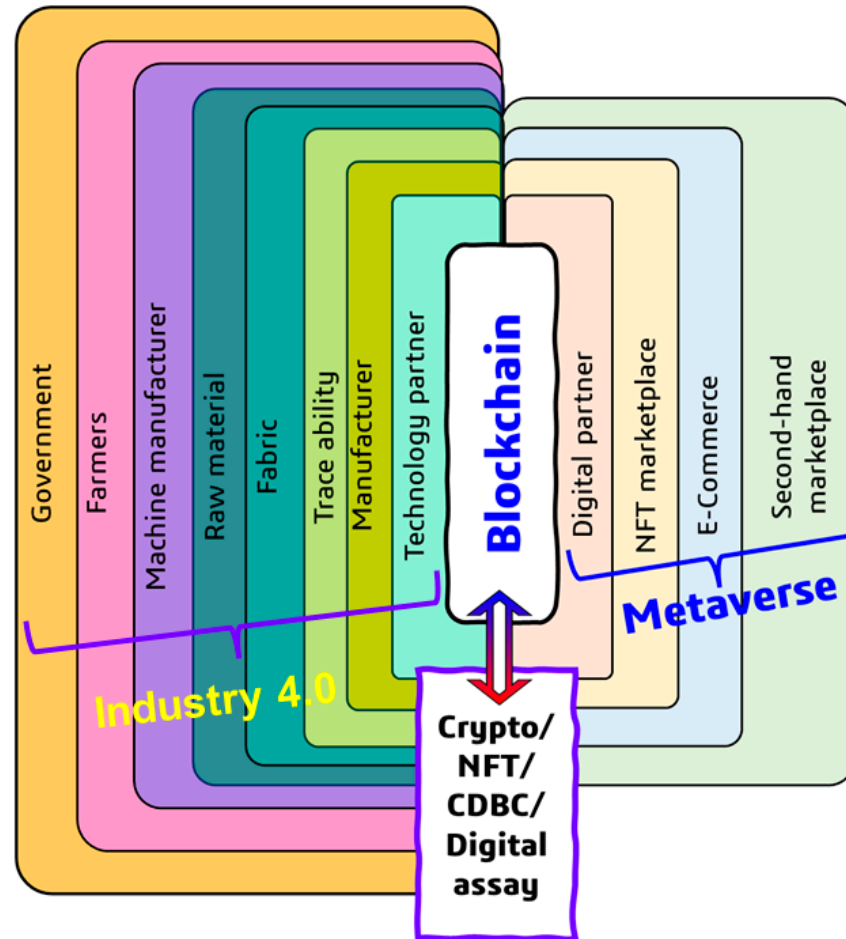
Government
Farmers
Machine manufacturer
Raw material
Fabric
Trace ability
Manufacturer
Technology partner
Blockchain
Digital partner
NFT marketplace
E-Commerce
Second-hand marketplace
Metaverse
Industry 4.0
Crypto/ NFT/ CDBC/ Digital assay